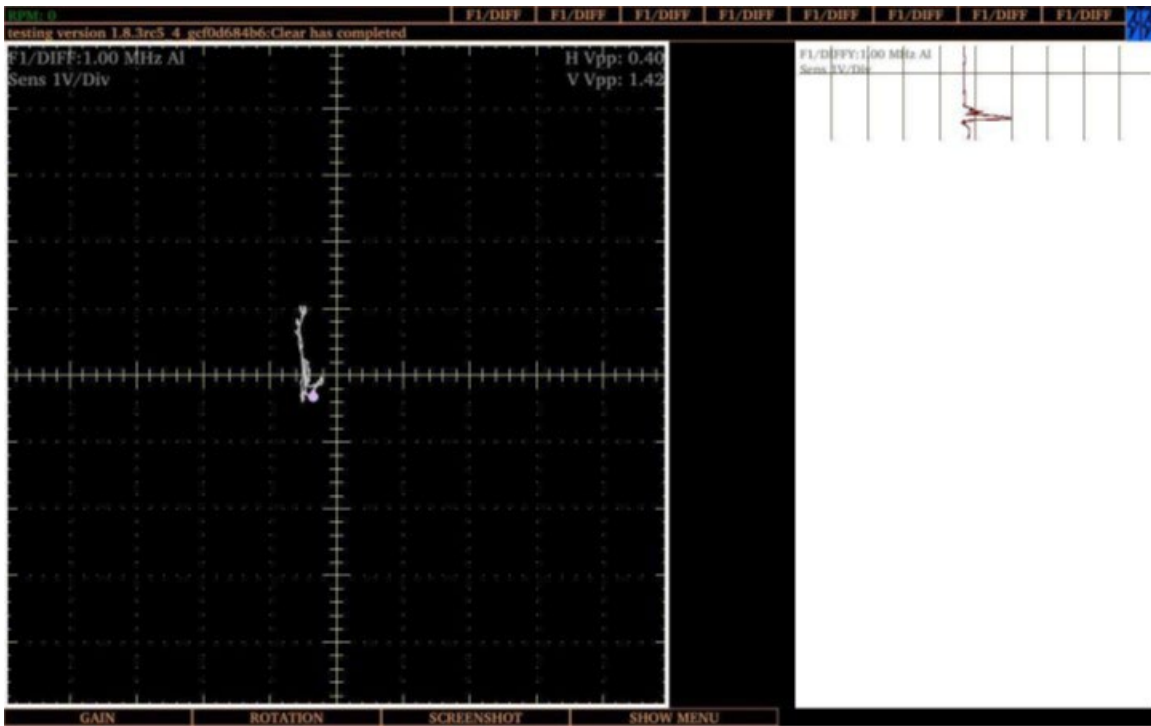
RPM: 0
F1/DIFF F1/DIFF F1/DIFF F1/DIFF F1/DIFF F1/DIFF F1/DIFF F1/DIFF
testing version 1.8.3rc5_4_gcf0d684b6:Clear has completed

F1/DIFF:1.00 MHz Al
Sens 1V/Div
H Vpp: 0.40
V Vpp: 1.42

F1/DIFFY:1.00 MHz Al
Sens 1V/Div

GAIN
ROTATION
SCREENSHOT
SHOW MENU